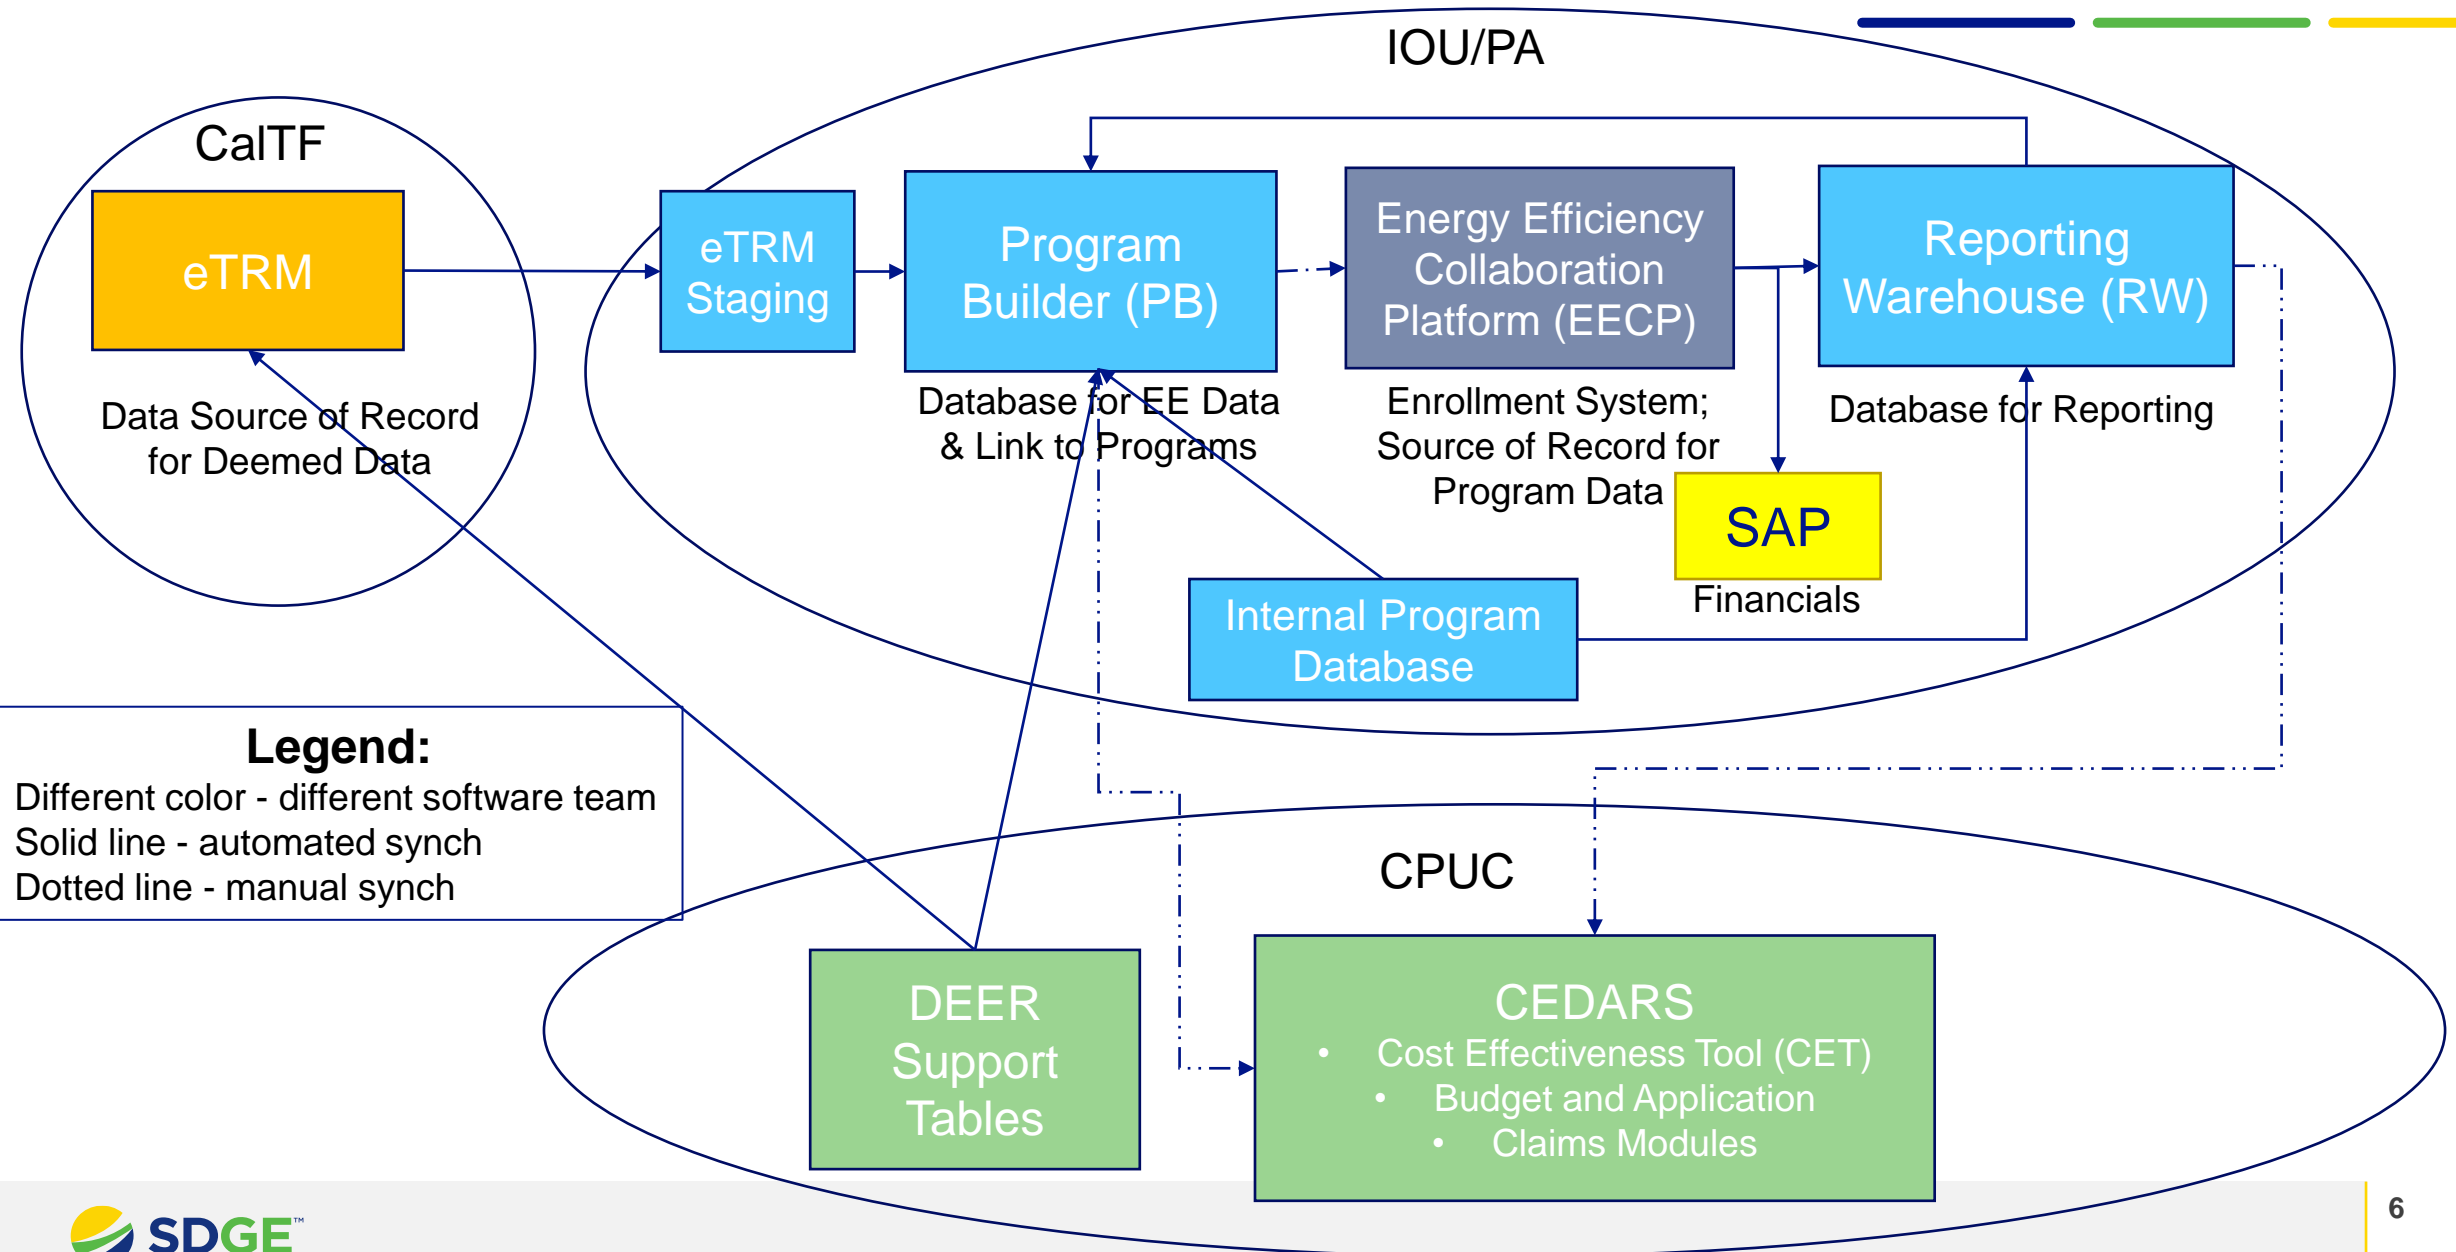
IOU/PA

CalTF

eTRM

Data Source of Record for Deemed Data

eTRM Staging

Program Builder (PB)

Database for EE Data & Link to Programs

Energy Efficiency Collaboration Platform (EECP)

Enrollment System; Source of Record for Program Data

Reporting Warehouse (RW)

Database for Reporting

SAP

Financials

Internal Program Database

Legend:
Different color - different software team
Solid line - automated synch
Dotted line - manual synch

CPUC

DEER Support Tables

CEDARS
• Cost Effectiveness Tool (CET)
• Budget and Application
• Claims Modules

SDGE™

6